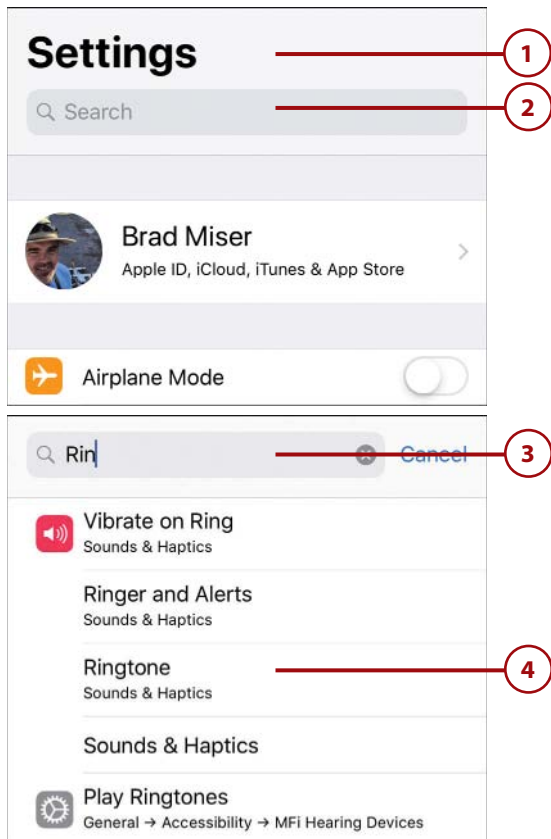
Settings
1
Search
2
Brad Miser
Apple ID, iCloud, iTunes & App Store
Airplane Mode
Rin
Cancel
3
Vibrate on Ring
Sounds & Haptics
Ringer and Alerts
Sounds & Haptics
Ringtone
Sounds & Haptics
4
Sounds & Haptics
Play Ringtones
General → Accessibility → MFi Hearing Devices